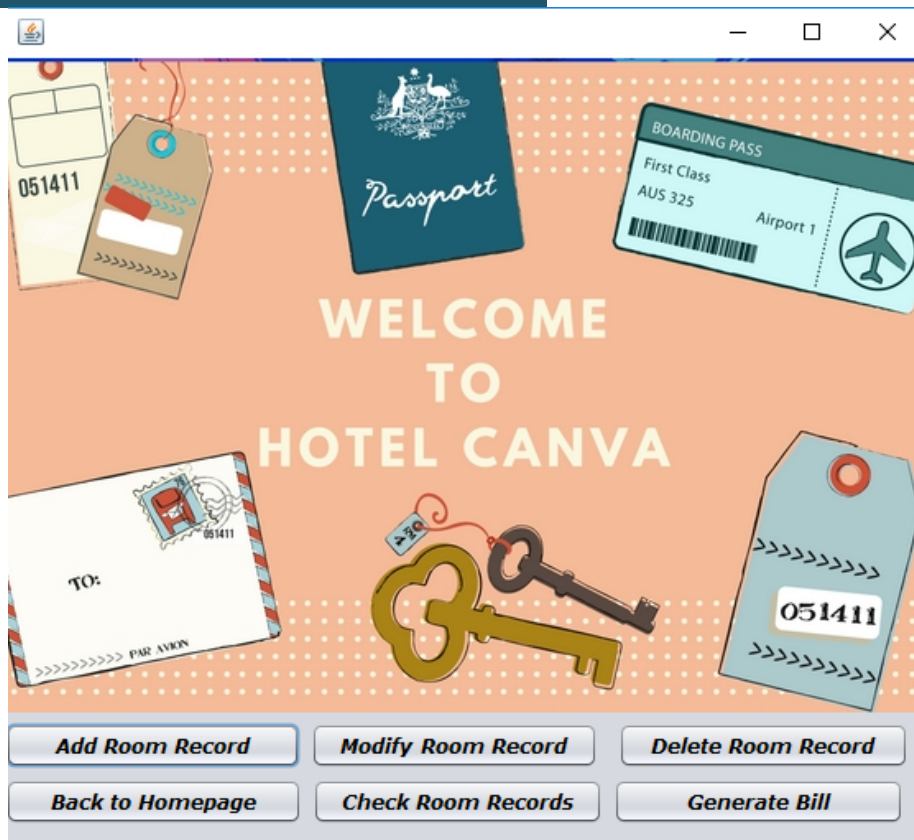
051411

Passport

BOARDING PASS
First Class
AUS 325
Airport 1

WELCOME
TO
HOTEL CANVA

051411
TO:
>>>>>>>>>> PAR AVION

>>>>>>>>>>
051411
>>>>>>>>>>

Add Room Record
Modify Room Record
Delete Room Record
Back to Homepage
Check Room Records
Generate Bill